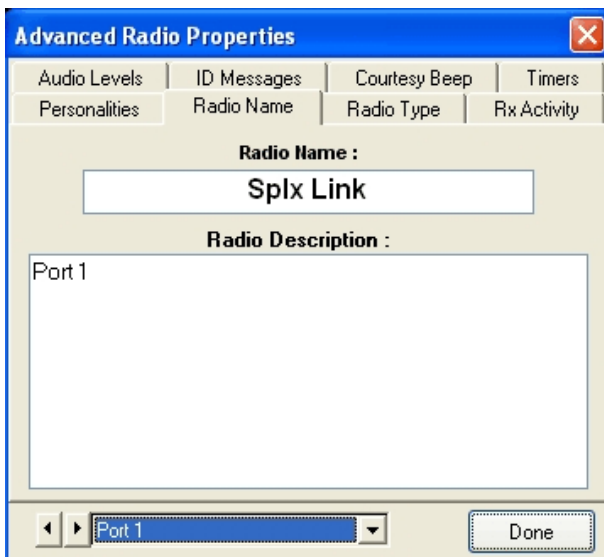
Advanced Radio Properties

Audio Levels | ID Messages | Courtesy Beep | Timers
Personalities | Radio Name | Radio Type | Rx Activity

Radio Name :

Splx Link

Radio Description :

Port 1

Port 1

Done